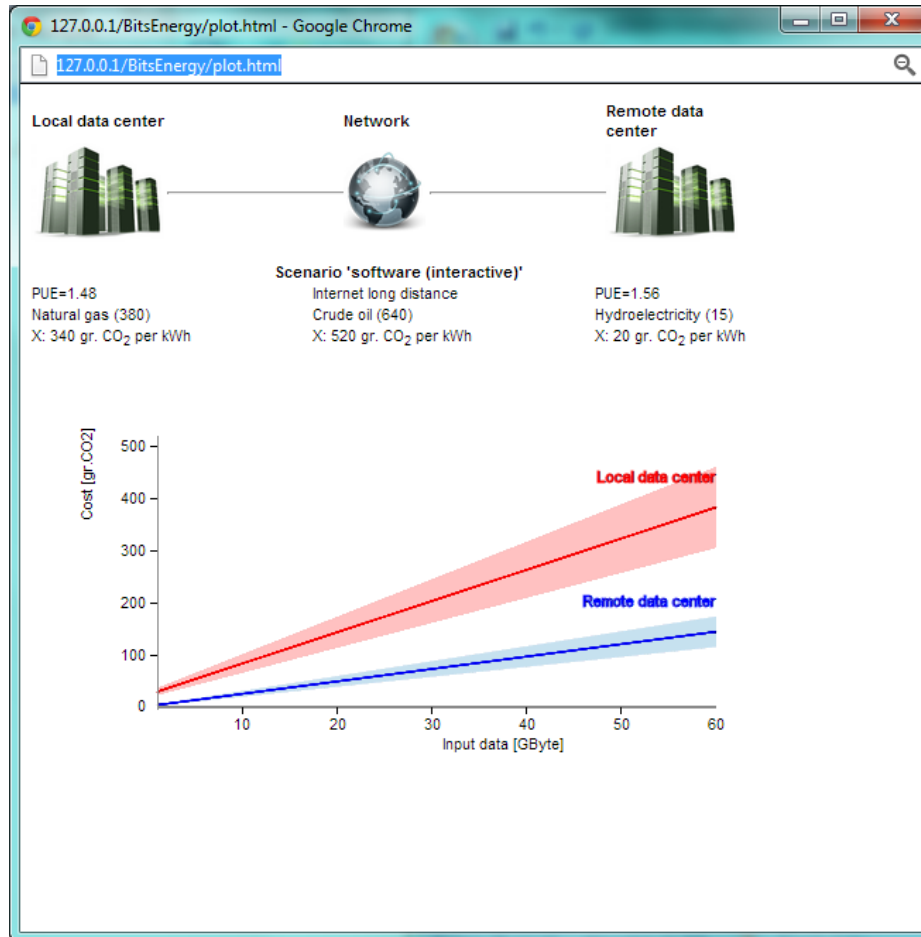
127.0.0.1/BitsEnergy/plot.html - Google Chrome

127.0.0.1/BitsEnergy/plot.html

Local data center

Network

Remote data center

Scenario 'software (interactive)'

PUE=1.48
Natural gas (380)
X: 340 gr. $CO_2$ per kWh

Internet long distance
Crude oil (640)
X: 520 gr. $CO_2$ per kWh

PUE=1.56
Hydroelectricity (15)
X: 20 gr. $CO_2$ per kWh

Cost [gr.CO2]

500
400
300
200
100
0

Local data center

Remote data center

10 20 30 40 50 60

Input data [GByte]